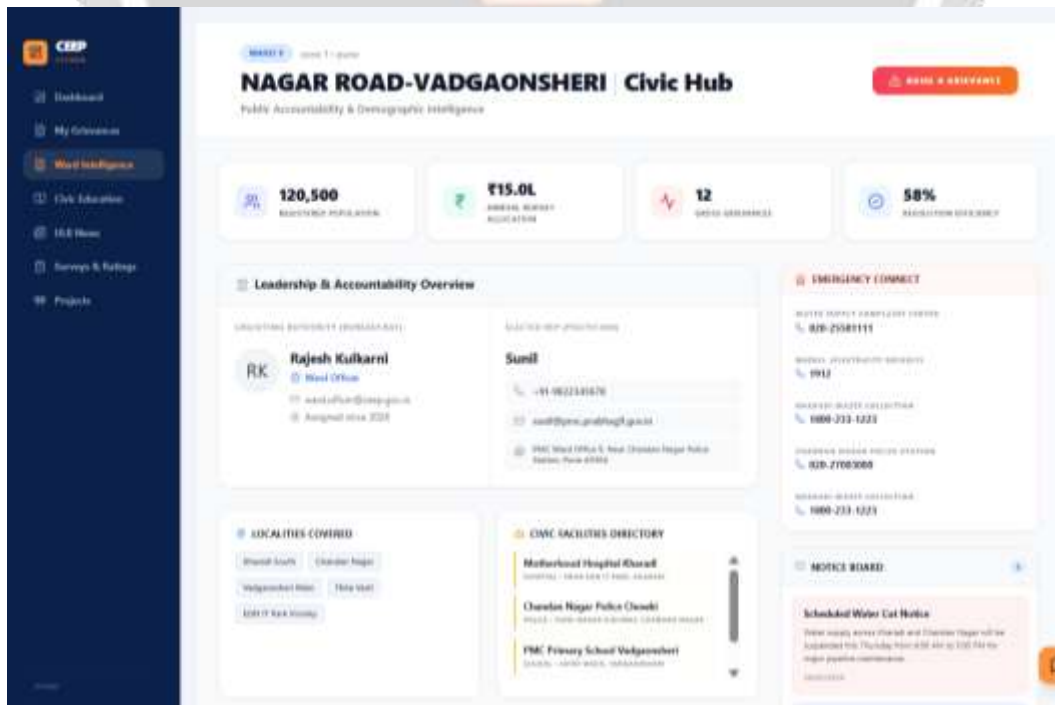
CERP

Dashboard
My Grievances
Ward Intelligence
Civic Education
ULB News
Surveys & Ratings
Projects

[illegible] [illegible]

NAGAR ROAD-VADGAONSHERI | Civic Hub

Public Accountability & Demographic Intelligence

RAISE A GRIEVANCE

120,500
REGISTERED POPULATION

₹15.0L
ANNUAL BUDGET ALLOCATION

12
OPEN GRIEVANCES

58%
RESOLUTION EFFICIENCY

Leadership & Accountability Overview

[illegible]

RK
Rajesh Kulkarni
Ward Officer
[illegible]
Assigned since 2024

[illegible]

Sunil
+91-9822345678
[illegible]
PMC Ward Office 5, Near Chandan Nagar Police Station, Pune 411014

EMERGENCY CONNECT

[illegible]
020-25501111

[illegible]
1912

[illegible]
1800-233-1223

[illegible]
020-27003000

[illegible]
1800-233-1223

LOCALITIES COVERED

Kharadi South
Chandan Nagar
Vadgaonsheri Main
Thite Vasti
EON IT Park Vicinity

CIVIC FACILITIES DIRECTORY

Motherhood Hospital Kharadi
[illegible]

Chandan Nagar Police Chowki
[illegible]

PMC Primary School Vadgaonsheri
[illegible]

NOTICE BOARD

Scheduled Water Cut Notice
Water supply across Kharadi and Chandan Nagar will be suspended this Thursday from 8:00 AM to 2:00 PM for major pipeline maintenance.
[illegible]